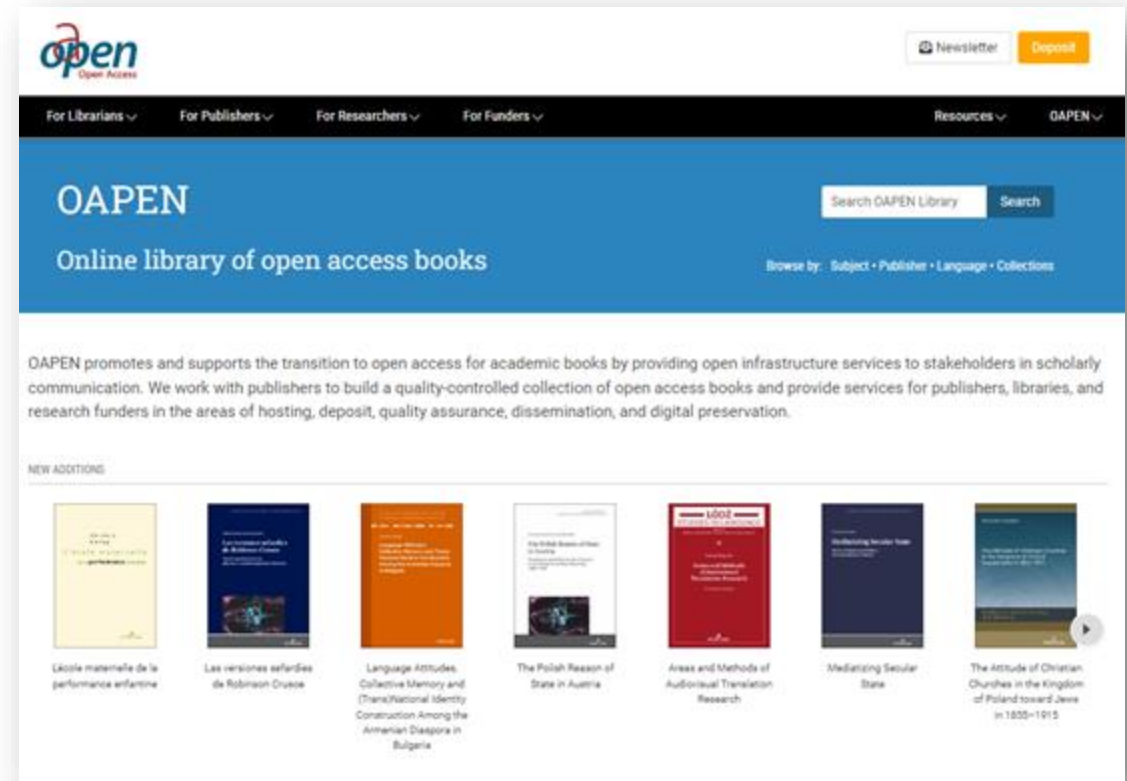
oapen
Open Access

Newsletter
Deposit

For Librarians
For Publishers
For Researchers
For Funders
Resources
OAPEN

OAPEN

Online library of open access books

Search OAPEN Library
Search

Browse by: Subject • Publisher • Language • Collections

OAPEN promotes and supports the transition to open access for academic books by providing open infrastructure services to stakeholders in scholarly communication. We work with publishers to build a quality-controlled collection of open access books and provide services for publishers, libraries, and research funders in the areas of hosting, deposit, quality assurance, dissemination, and digital preservation.

NEW ADDITIONS

L'école maternelle de la performance enfantine

Las versiones sefardíes de Robinson Crusoe

Language Attitudes, Collective Memory and (Trans)National Identity Construction Among the Armenian Diaspora in Bulgaria

The Polish Reason of State in Austria

Areas and Methods of Audiovisual Translation Research

Mediatizing Secular State

The Attitude of Christian Churches in the Kingdom of Poland toward Jews in 1855–1915